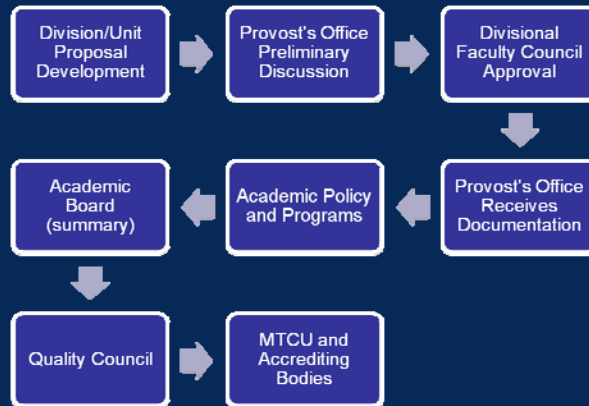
Division/Unit Proposal Development

Provost's Office Preliminary Discussion

Divisional Faculty Council Approval

Provost's Office Receives Documentation

Academic Policy and Programs

Academic Board (summary)

Quality Council

MTCU and Accrediting Bodies